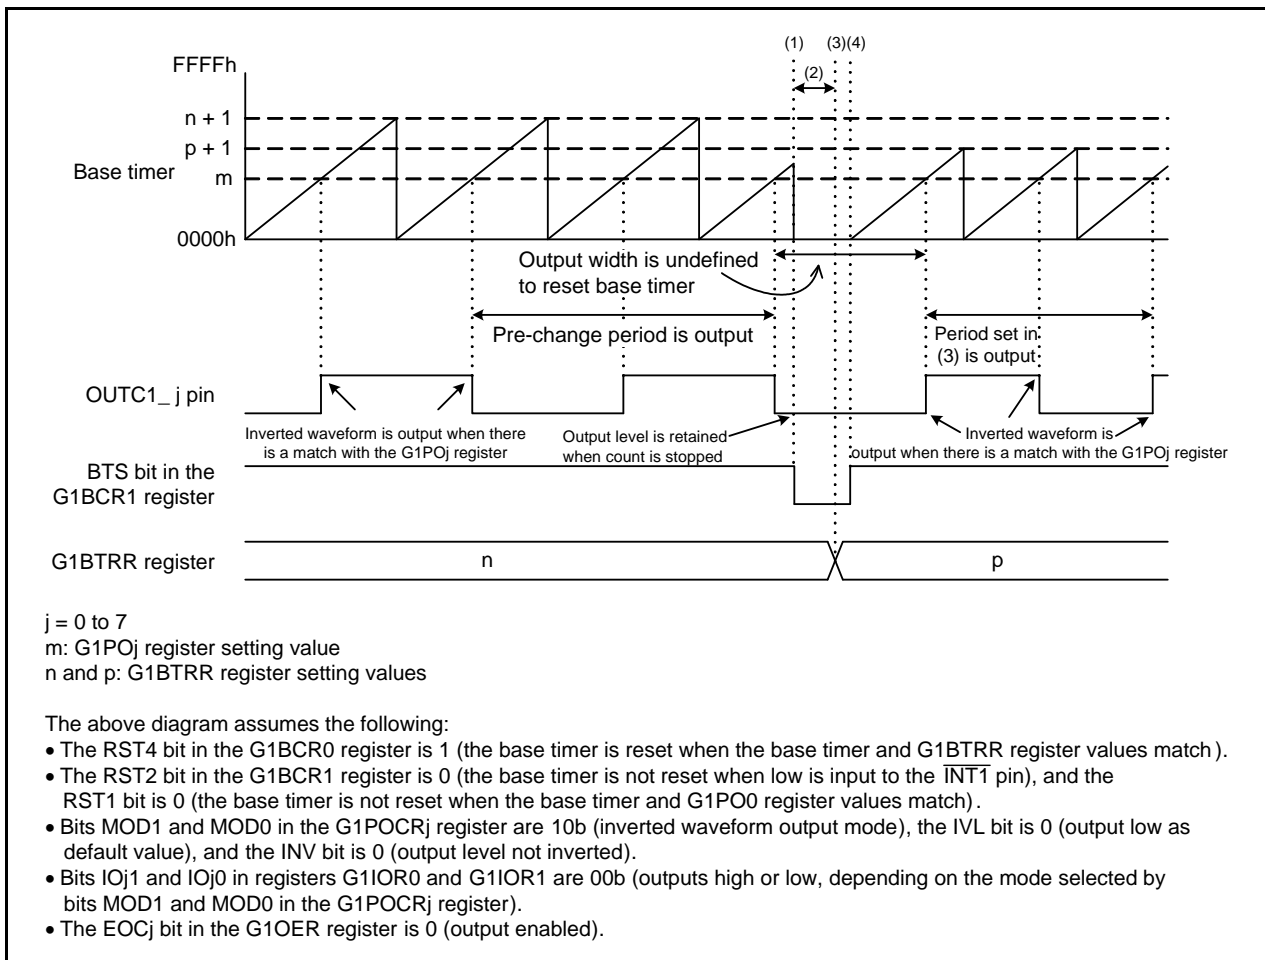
(1) (3)(4)

(2)

FFFFh

n + 1

p + 1

Base timer

m

0000h

Output width is undefined to reset base timer

Pre-change period is output

Period set in (3) is output

OUTC1_ j pin

Inverted waveform is output when there is a match with the G1POj register

Output level is retained when count is stopped

Inverted waveform is output when there is a match with the G1POj register

BTS bit in the G1BCR1 register

G1BTRR register

n

p

j = 0 to 7
m: G1POj register setting value
n and p: G1BTRR register setting values

The above diagram assumes the following:
• The RST4 bit in the G1BCR0 register is 1 (the base timer is reset when the base timer and G1BTRR register values match).
• The RST2 bit in the G1BCR1 register is 0 (the base timer is not reset when low is input to the $\overline{INT1}$ pin), and the RST1 bit is 0 (the base timer is not reset when the base timer and G1PO0 register values match).
• Bits MOD1 and MOD0 in the G1POCRj register are 10b (inverted waveform output mode), the IVL bit is 0 (output low as default value), and the INV bit is 0 (output level not inverted).
• Bits IOj1 and IOj0 in registers G1IOR0 and G1IOR1 are 00b (outputs high or low, depending on the mode selected by bits MOD1 and MOD0 in the G1POCRj register).
• The EOCj bit in the G1OER register is 0 (output enabled).